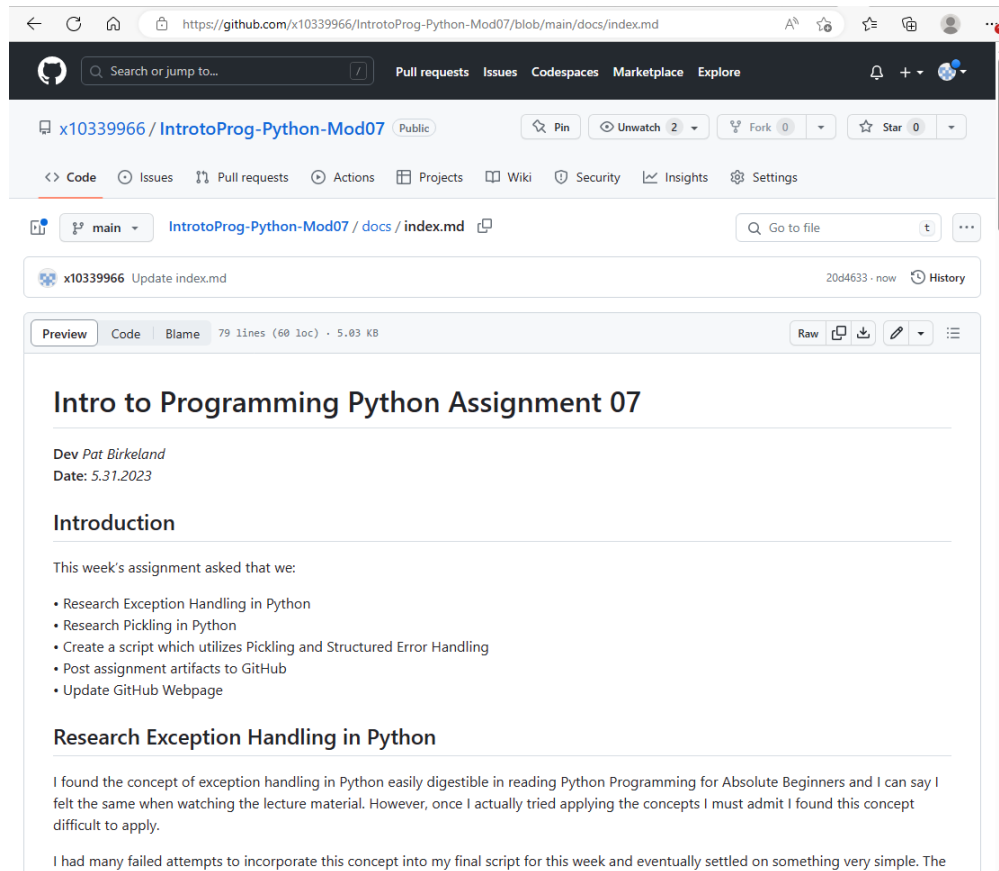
https://github.com/x10339966/IntrotoProg-Python-Mod07/blob/main/docs/index.md

Search or jump to... /

Pull requests Issues Codespaces Marketplace Explore

x10339966 / IntrotoProg-Python-Mod07 Public

Pin Unwatch 2 Fork 0 Star 0

Code Issues Pull requests Actions Projects Wiki Security Insights Settings

main IntrotoProg-Python-Mod07 / docs / index.md

Go to file t

x10339966 Update index.md 20d4633 · now History

Preview Code Blame 79 lines (60 loc) · 5.03 KB Raw

# Intro to Programming Python Assignment 07

**Dev** *Pat Birkeland*
**Date:** *5.31.2023*

## Introduction

This week's assignment asked that we:

• Research Exception Handling in Python
• Research Pickling in Python
• Create a script which utilizes Pickling and Structured Error Handling
• Post assignment artifacts to GitHub
• Update GitHub Webpage

## Research Exception Handling in Python

I found the concept of exception handling in Python easily digestible in reading Python Programming for Absolute Beginners and I can say I felt the same when watching the lecture material. However, once I actually tried applying the concepts I must admit I found this concept difficult to apply.

I had many failed attempts to incorporate this concept into my final script for this week and eventually settled on something very simple. The